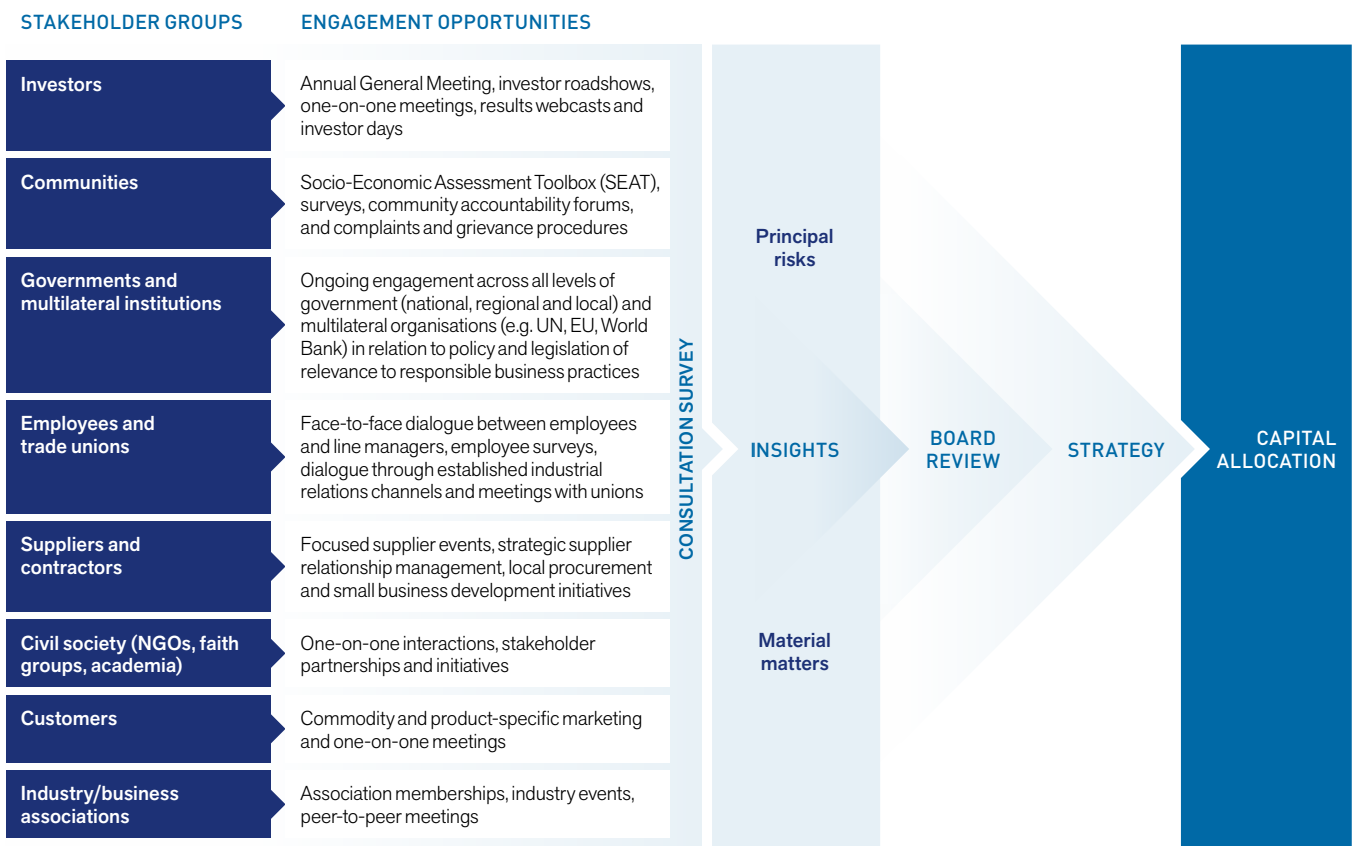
| STAKEHOLDER GROUPS | ENGAGEMENT OPPORTUNITIES |
|---|---|
| Investors | Annual General Meeting, investor roadshows, one-on-one meetings, results webcasts and investor days |
| Communities | Socio-Economic Assessment Toolbox (SEAT), surveys, community accountability forums, and complaints and grievance procedures |
| Governments and multilateral institutions | Ongoing engagement across all levels of government (national, regional and local) and multilateral organisations (e.g. UN, EU, World Bank) in relation to policy and legislation of relevance to responsible business practices |
| Employees and trade unions | Face-to-face dialogue between employees and line managers, employee surveys, dialogue through established industrial relations channels and meetings with unions |
| Suppliers and contractors | Focused supplier events, strategic supplier relationship management, local procurement and small business development initiatives |
| Civil society (NGOs, faith groups, academia) | One-on-one interactions, stakeholder partnerships and initiatives |
| Customers | Commodity and product-specific marketing and one-on-one meetings |
| Industry/business associations | Association memberships, industry events, peer-to-peer meetings |

CONSULTATION SURVEY

Principal risks

INSIGHTS

Material matters

BOARD REVIEW

STRATEGY

CAPITAL ALLOCATION